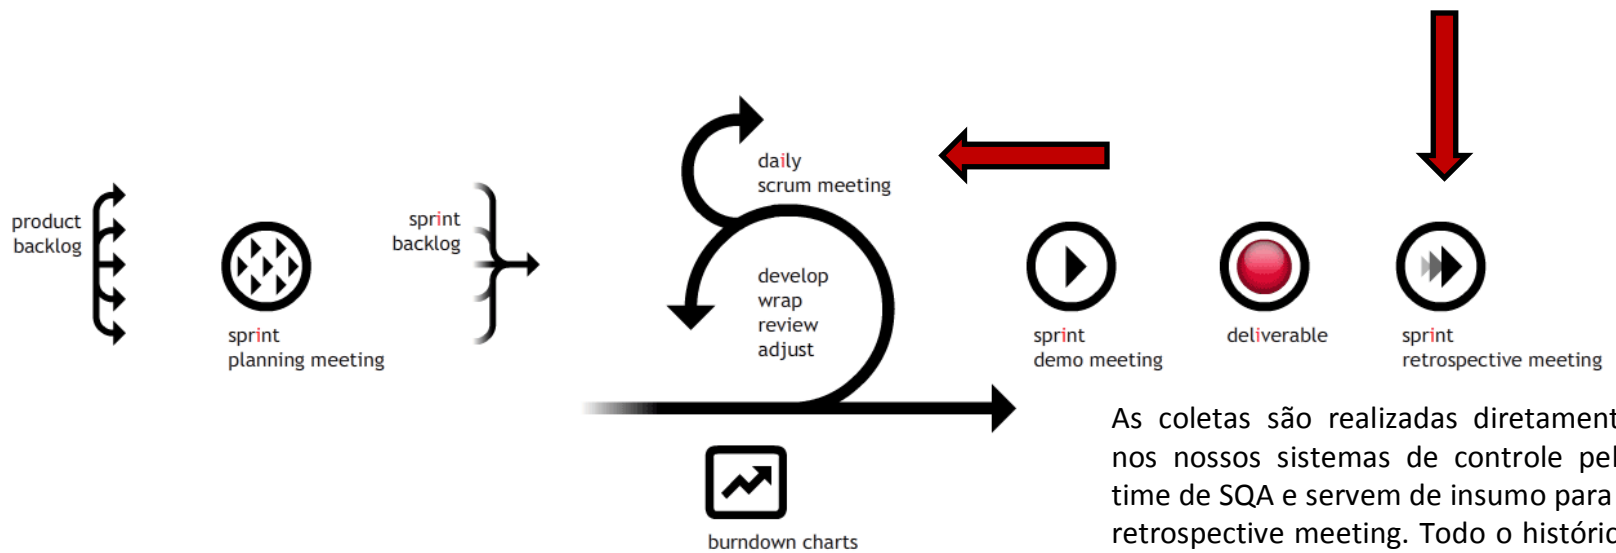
product backlog

sprint planning meeting

sprint backlog

daily scrum meeting

develop
wrap
review
adjust

burndown charts

sprint demo meeting

deliverable

sprint retrospective meeting

As coletas são realizadas diretament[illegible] nos nossos sistemas de controle pel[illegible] time de SQA e servem de insumo para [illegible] retrospective meeting. Todo o históric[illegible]